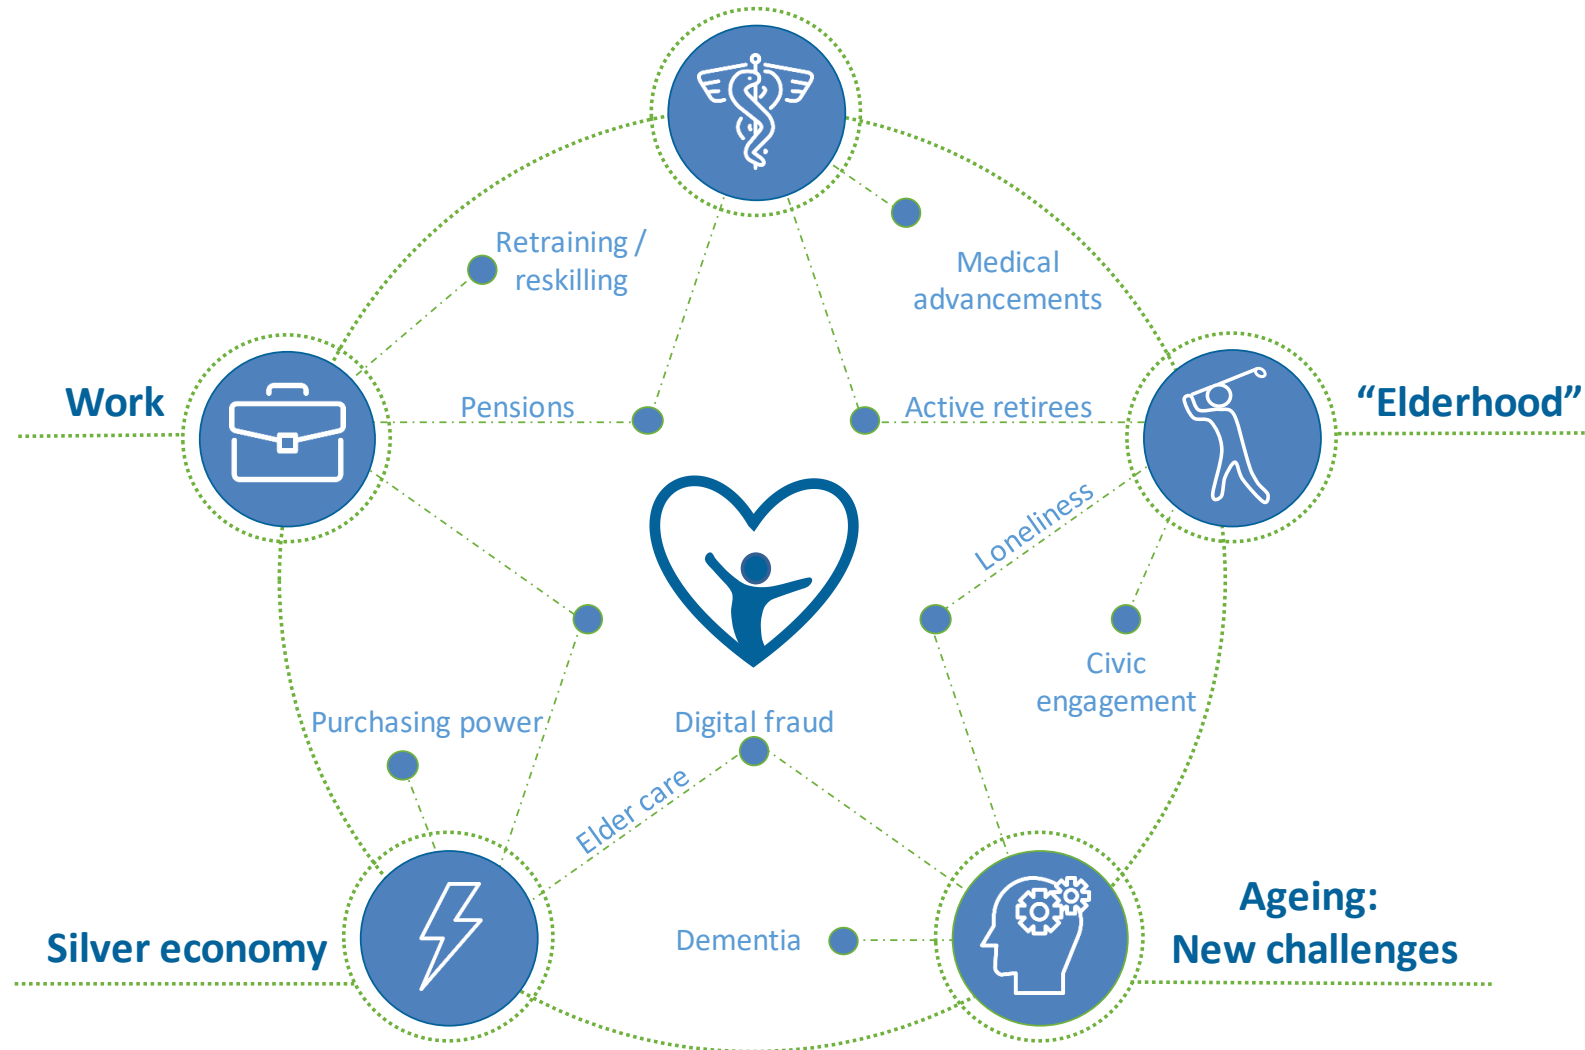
Retraining / reskilling

Medical advancements

Work

Pensions

Active retirees

"Elderhood"

Loneliness

Civic engagement

Purchasing power

Digital fraud

Elder care

Silver economy

Dementia

Ageing: New challenges